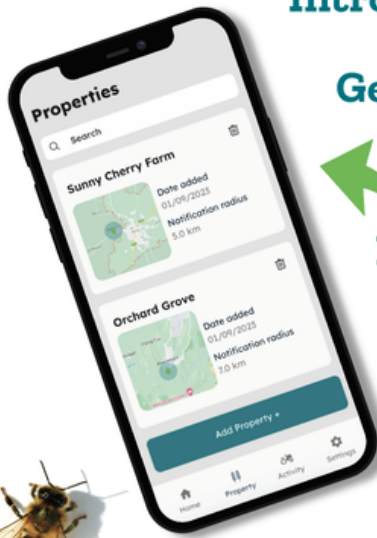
Intr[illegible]

Ge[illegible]

Properties

Search

Sunny Cherry Farm

Date added
01/09/2025
Notification radius
5.0 km

Orchard Grove

Date added
01/09/2025
Notification radius
7.0 km

Add Property +

Home
Property
Activity
Settings